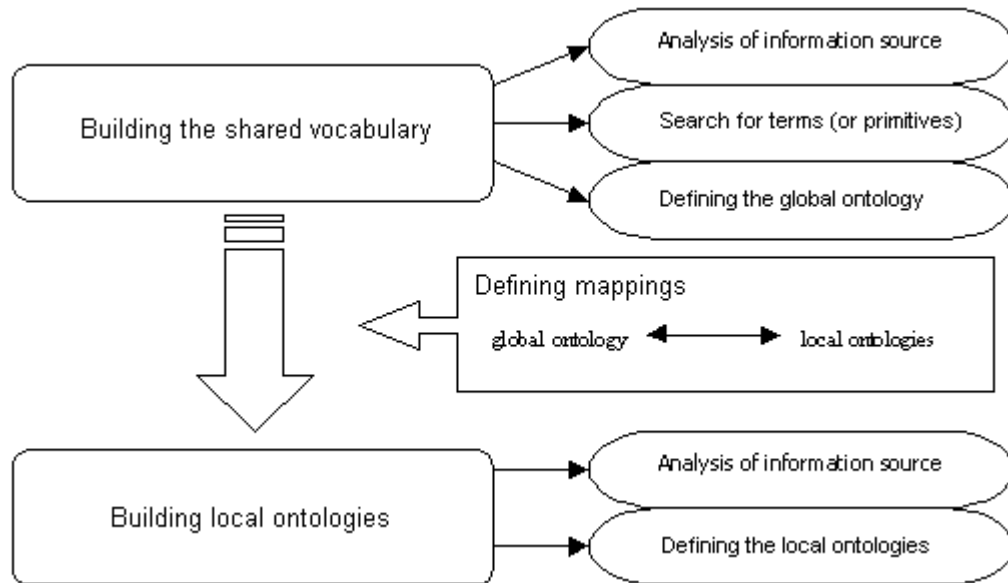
Building the shared vocabulary

Analysis of information source

Search for terms (or primitives)

Defining the global ontology

Defining mappings

global ontology

local ontologies

Building local ontologies

Analysis of information source

Defining the local ontologies